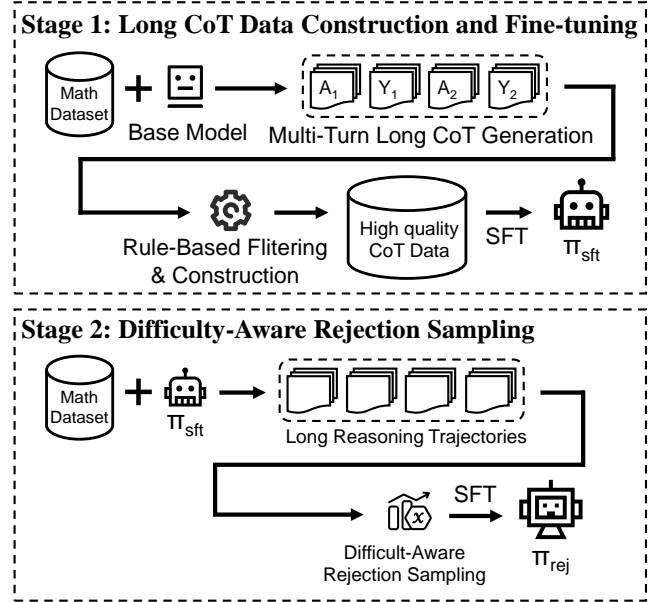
Stage 1: Long CoT Data Construction and Fine-tuning

Math Dataset

Base Model

$A_1$ $Y_1$ $A_2$ $Y_2$

Multi-Turn Long CoT Generation

Rule-Based Flitering & Construction

High quality CoT Data

SFT

$\pi_{sft}$

Stage 2: Difficulty-Aware Rejection Sampling

Math Dataset

$\pi_{sft}$

Long Reasoning Trajectories

$x$

Difficult-Aware Rejection Sampling

SFT

$\pi_{rej}$